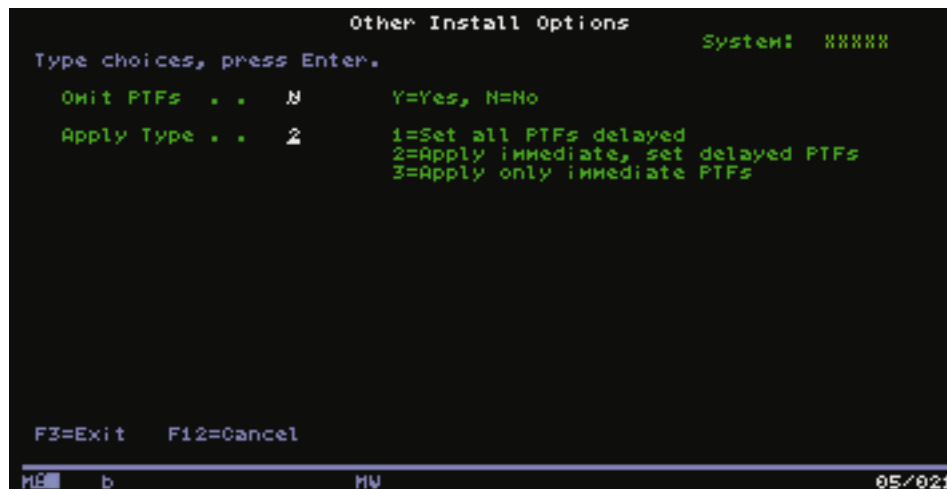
Other Install Options

System: XXXXX

Type choices, press Enter.

Omit PTFs . . N Y=Yes, N=No

Apply Type . . 2 1=Set all PTFs delayed
2=Apply immediate, set delayed PTFs
3=Apply only immediate PTFs

F3=Exit F12=Cancel

MA b MW 05/02